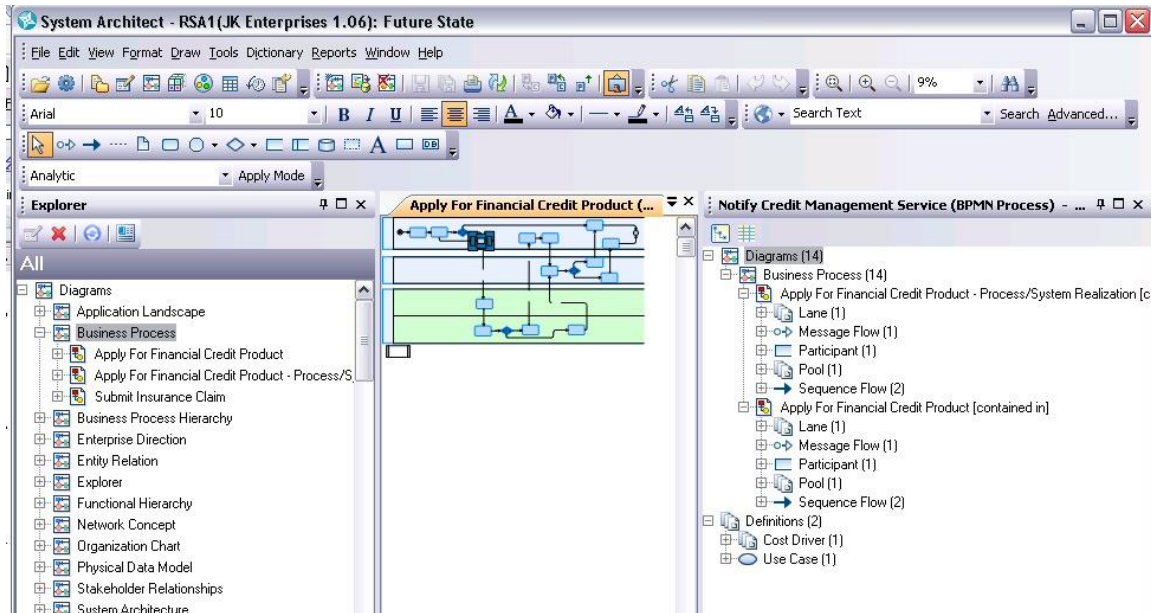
System Architect - RSA1(JK Enterprises 1.06): Future State

File Edit View Format Draw Tools Dictionary Reports Window Help

9%

Arial 10 B I U A

Search Text Search Advanced...

A DB

Analytic Apply Mode

Explorer

All

Diagrams
Application Landscape
Business Process
Apply For Financial Credit Product
Apply For Financial Credit Product - Process/S
Submit Insurance Claim
Business Process Hierarchy
Enterprise Direction
Entity Relation
Explorer
Functional Hierarchy
Network Concept
Organization Chart
Physical Data Model
Stakeholder Relationships
System Architecture

Apply For Financial Credit Product (...

Notify Credit Management Service (BPMN Process) - ...

Diagrams (14)
Business Process (14)
Apply For Financial Credit Product - Process/System Realization [c
Lane (1)
Message Flow (1)
Participant (1)
Pool (1)
Sequence Flow (2)
Apply For Financial Credit Product [contained in]
Lane (1)
Message Flow (1)
Participant (1)
Pool (1)
Sequence Flow (2)
Definitions (2)
Cost Driver (1)
Use Case (1)